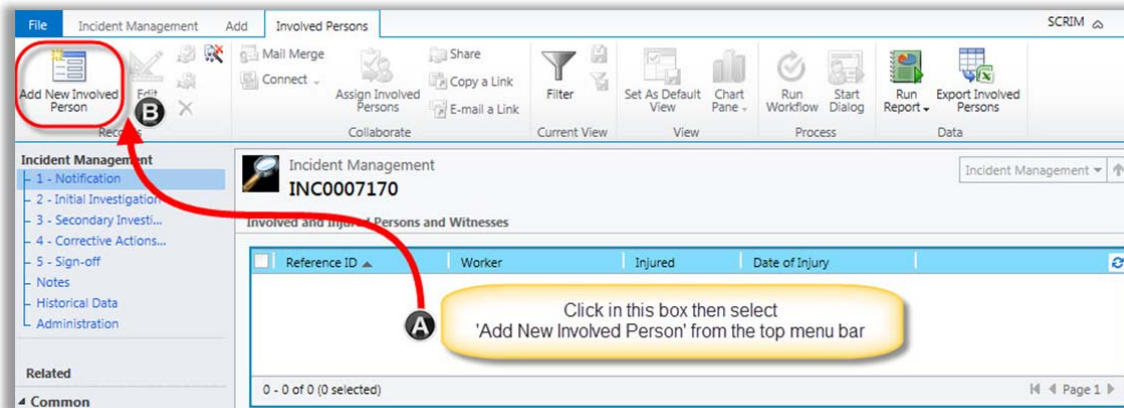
File Incident Management Add Involved Persons SCRIM

Add New Involved Person Edit Records

Mail Merge Connect Assign Involved Persons Share Copy a Link E-mail a Link Collaborate

Filter Current View

Set As Default View Chart Pane View

Run Workflow Start Dialog Process

Run Report Export Involved Persons Data

B

Incident Management
1 - Notification
2 - Initial Investigation
3 - Secondary Investi...
4 - Corrective Actions...
5 - Sign-off
Notes
Historical Data
Administration

Related

Common

Incident Management
INC0007170

Incident Management

Involved and Injured Persons and Witnesses

| Reference ID | Worker | Injured | Date of Injury |
|---|---|---|---|

A

Click in this box then select 'Add New Involved Person' from the top menu bar

0 - 0 of 0 (0 selected)

Page 1